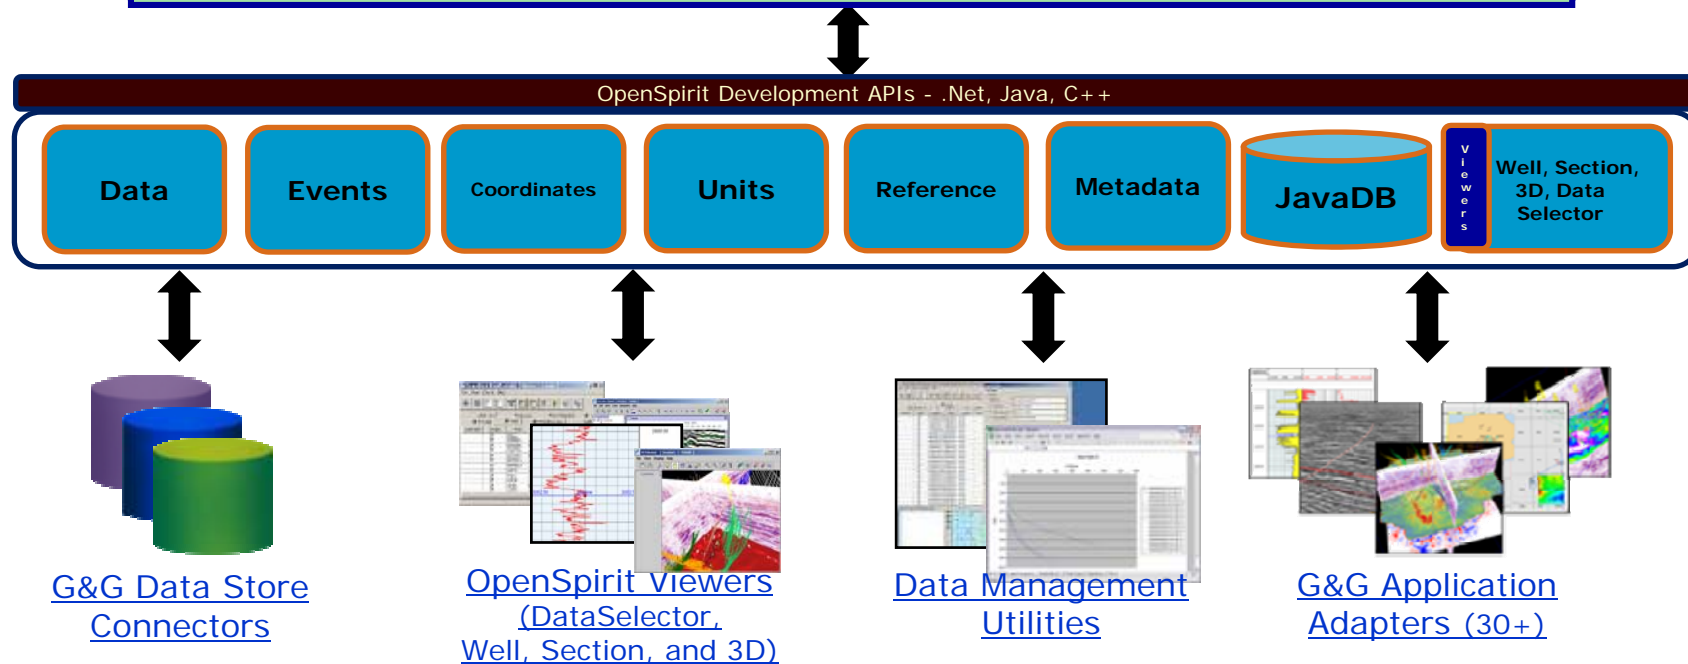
OpenSpirit Development APIs - .Net, Java, C++

Data

Events

Coordinates

Units

Reference

Metadata

JavaDB

Viewers

Well, Section, 3D, Data Selector

G&G Data Store Connectors

OpenSpirit Viewers (DataSelector, Well, Section, and 3D)

Data Management Utilities

G&G Application Adapters (30+)